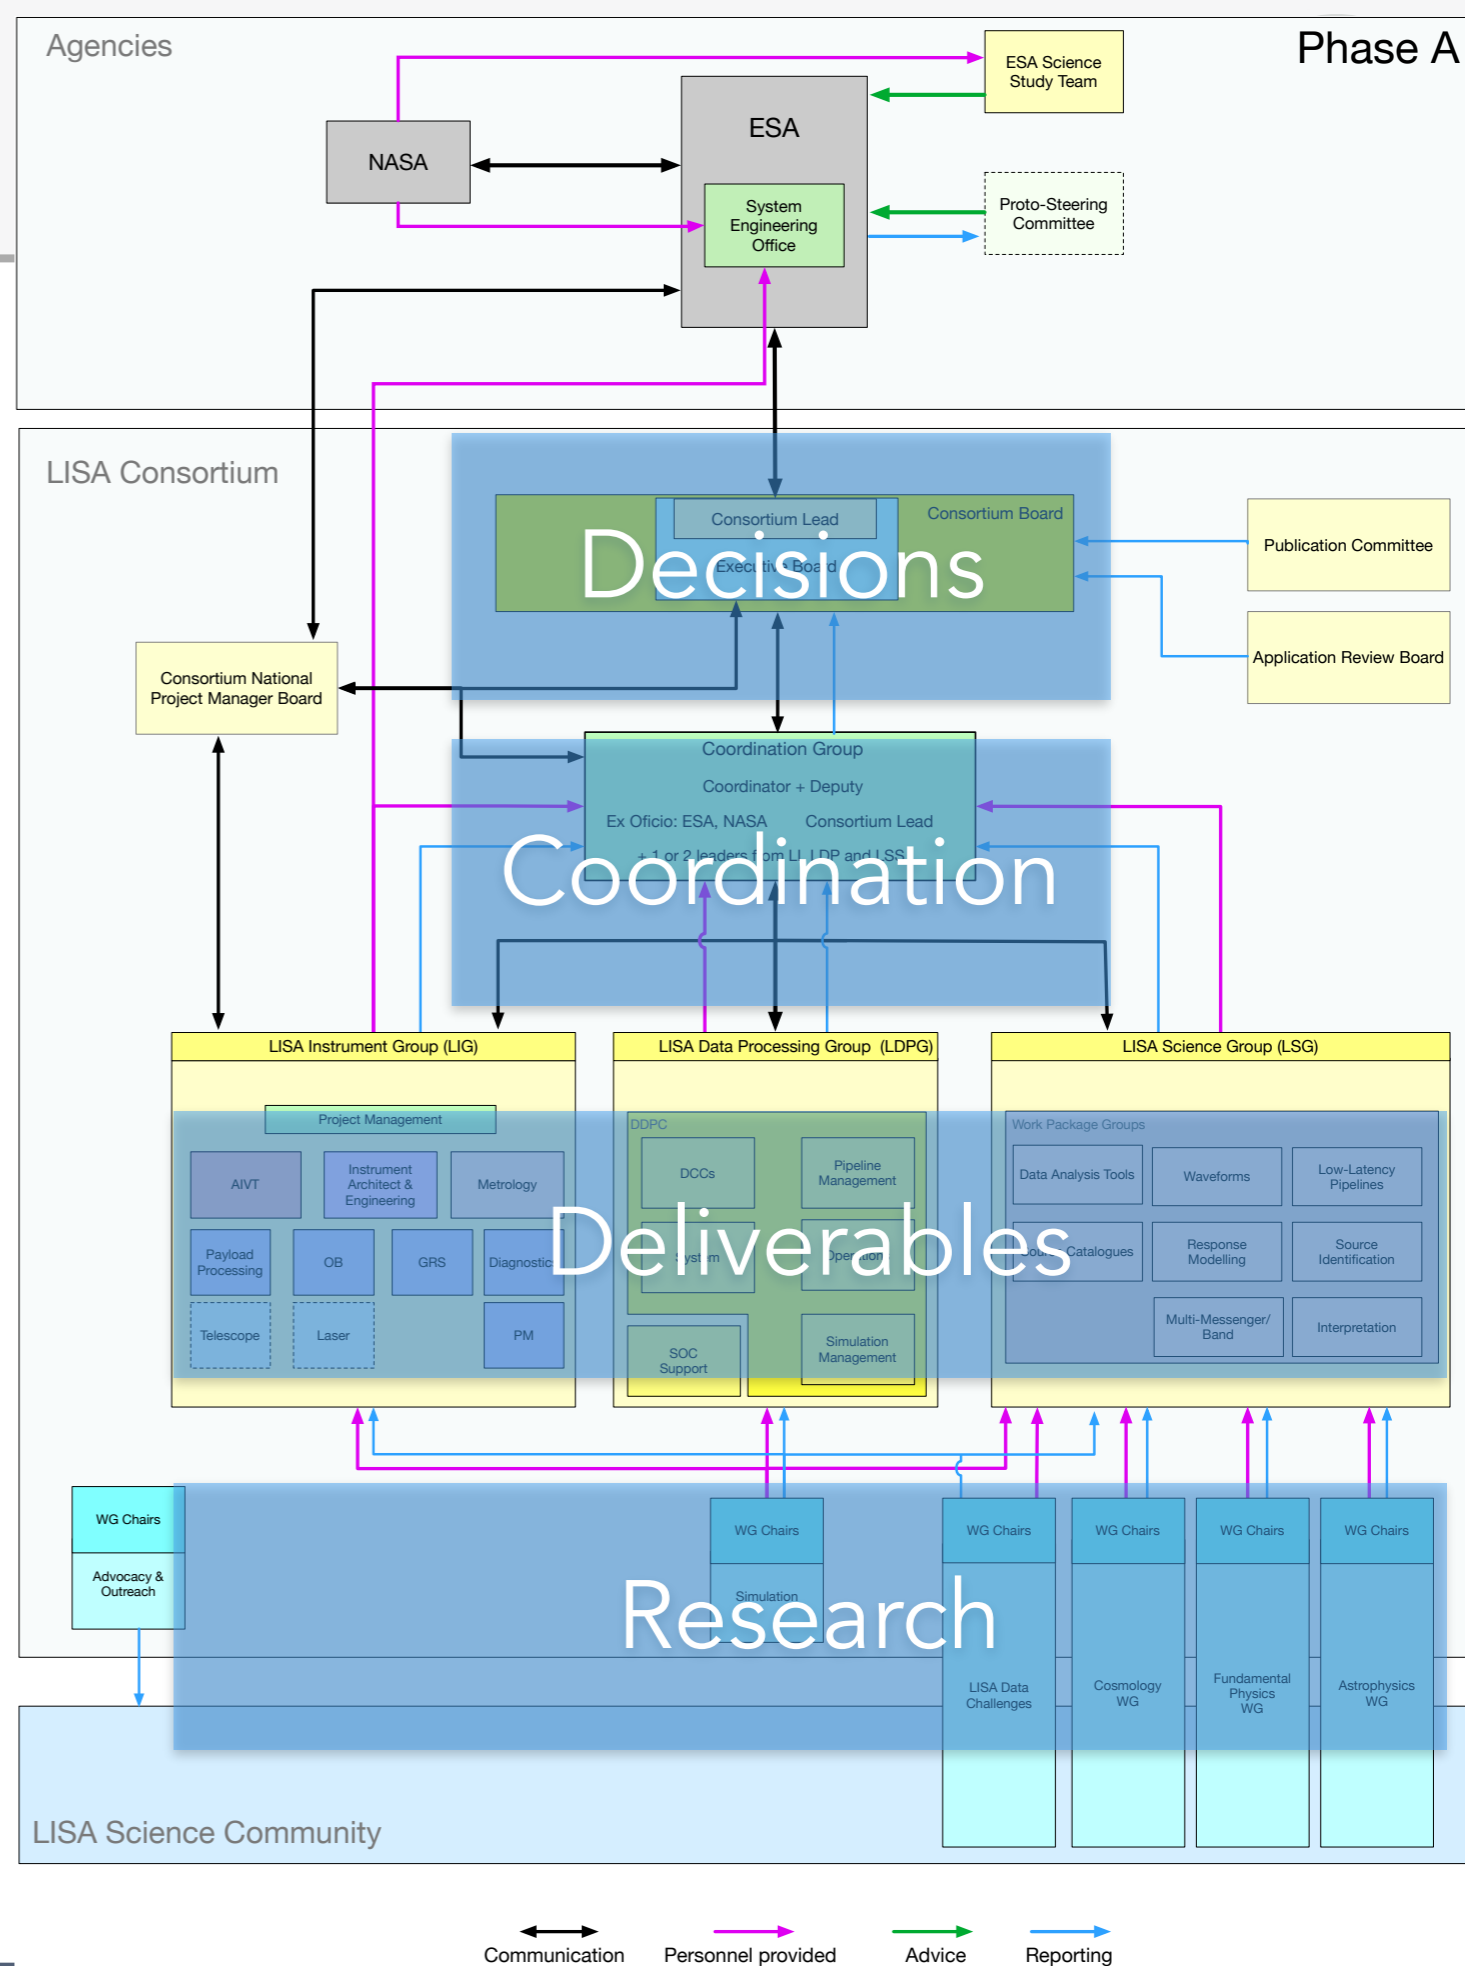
Agencies

Phase A

ESA Science Study Team

NASA

ESA

System Engineering Office

Proto-Steering Committee

LISA Consortium

Consortium Lead

Consortium Board

Executive Board

Decisions

Publication Committee

Application Review Board

Consortium National Project Manager Board

Coordination Group

Coordinator + Deputy

Ex Oficio: ESA, NASA Consortium Lead

+ 1 or 2 leaders from LI, LDP and LSS

Coordination

LISA Instrument Group (LIG)

LISA Data Processing Group (LDPG)

LISA Science Group (LSG)

Project Management

AIVT

Instrument Architect & Engineering

Metrology

Payload Processing

OB

GRS

Diagnostic

Telescope

Laser

PM

DDPC

DCCs

Pipeline Management

System

Operation

SOC Support

Simulation Management

Work Package Groups

Data Analysis Tools

Waveforms

Low-Latency Pipelines

Source Catalogues

Response Modelling

Source Identification

Multi-Messenger/ Band

Interpretation

Deliverables

WG Chairs

Advocacy & Outreach

WG Chairs

Simulation

WG Chairs

LISA Data Challenges

WG Chairs

Cosmology WG

WG Chairs

Fundamental Physics WG

WG Chairs

Astrophysics WG

Research

LISA Science Community

Communication Personnel provided Advice Reporting